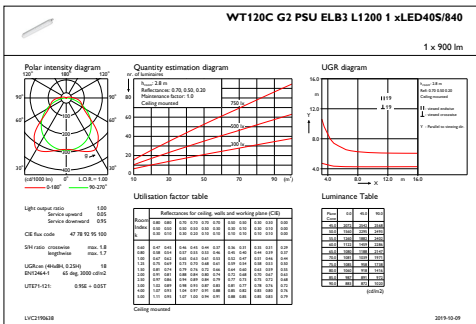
WT120C G2 PSU ELB3 L1200 1 xLED40S/840

1 x 900 lm

Polar intensity diagram

120° 180° 120°

90° 90°

60° 60°

30° 0° 30°

(cd/1000 lm) L.O.R. = 1.00

0-180° 90-270°

Quantity estimation diagram

nr. of luminaires

$h_{room}$: 2.8 m

Reflectance: 0.70, 0.50, 0.20

Maintenance factor: 1.0

Ceiling mounted

750 lx

500 lx

300 lx

(m²)

UGR diagram

$h_{room}$: 2.8 m

Refl: 0.70 0.50 0.20

Ceiling mounted

crosswise

lengthwise

Y = Parallel to viewing dir

X

Y

Utilisation factor table

Reflectances for ceiling, walls and working plane (CIE)

Room Index k

Ceiling mounted

Luminance Table

(cd/m2)

Light output ratio 1.00

Service upward 0.05

Service downward 0.95

CIE flux code 47 78 92 95 100

SHR ratio crosswise max. 1.8

lengthwise max. 1.7

UGRcen (4H×8H, 0.25H) 18

EN12464-1 65 deg. 3000 cd/m2

UTE71-121: 0.95E + 0.05T

LVC2190638

2019-10-09